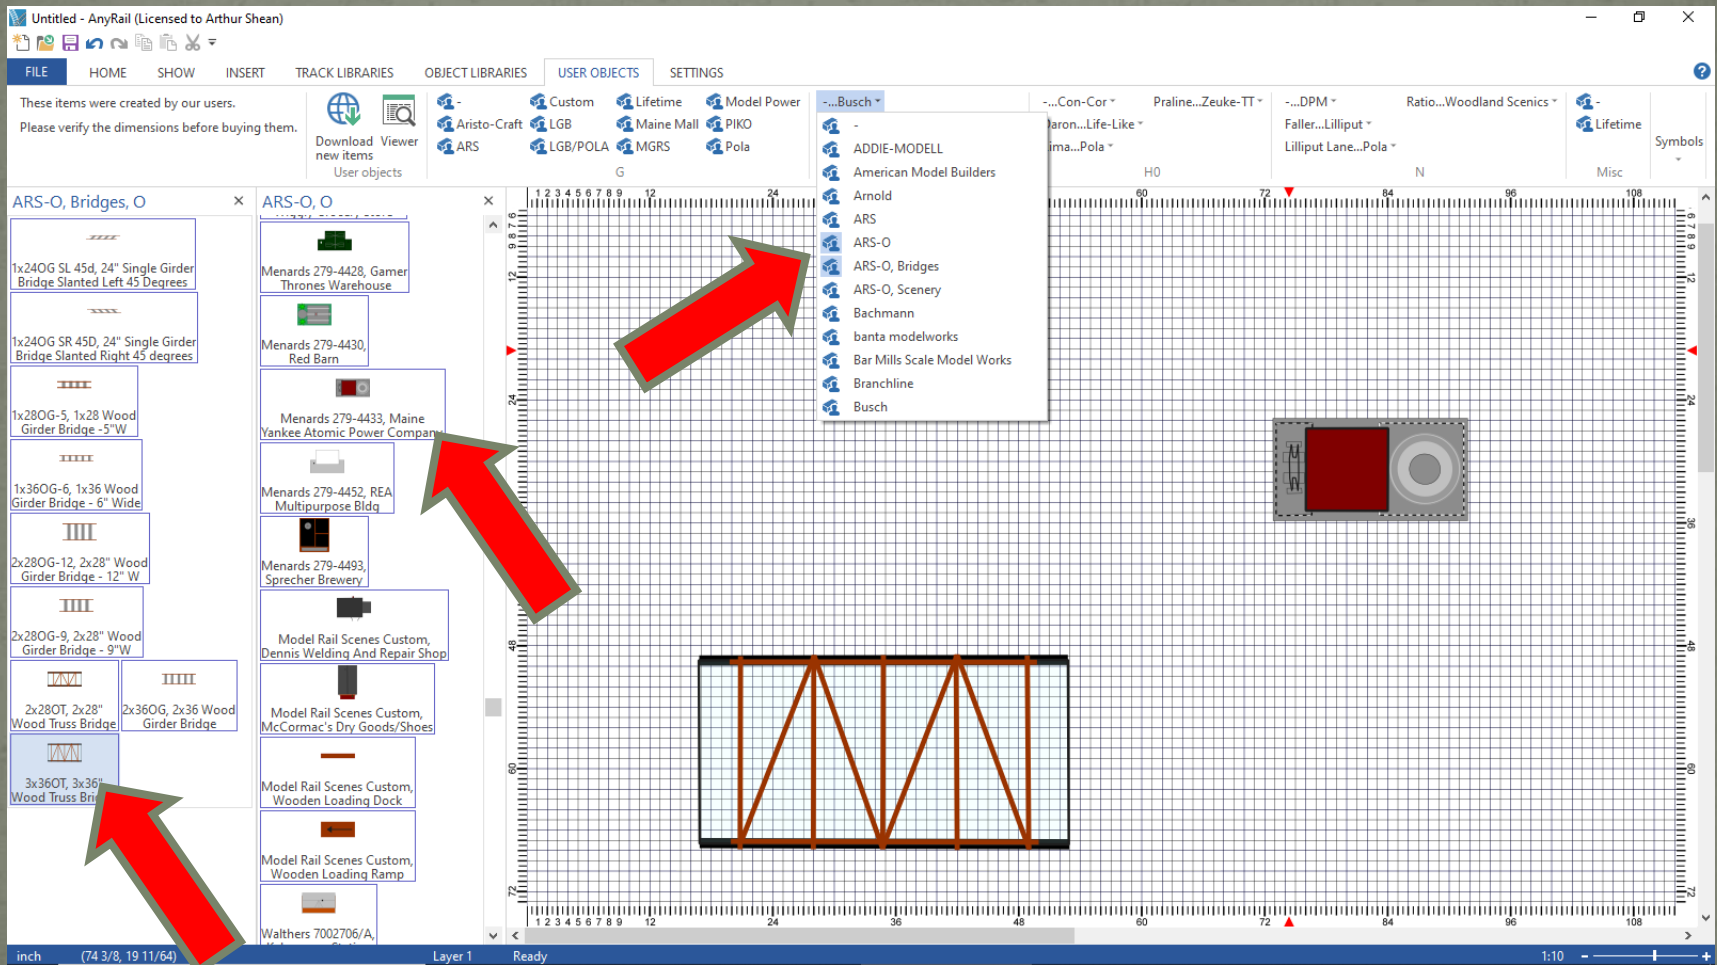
Untitled - AnyRail (Licensed to Arthur Shean)

FILE HOME SHOW INSERT TRACK LIBRARIES OBJECT LIBRARIES USER OBJECTS SETTINGS

These items were created by our users.
Please verify the dimensions before buying them.

Download new items
Viewer
User objects

- Custom Lifetime Model Power
Aristo-Craft LGB Maine Mall PIKO
ARS LGB/POLA MGRS Pola
G

-...Busch
-...Con-Cor Praline...Zeuke-TT
Aaron...Life-Like
Alima...Pola
H0

-...DPM Ratio...Woodland Scenics
Faller...Lilliput
Lilliput Lane...Pola
N

-
Lifetime
Misc

Symbols

-
ADDIE-MODELL
American Model Builders
Arnold
ARS
ARS-O
ARS-O, Bridges
ARS-O, Scenery
Bachmann
banta modelworks
Bar Mills Scale Model Works
Branchline
Busch

ARS-O, Bridges, O
1x24OG SL 45d, 24" Single Girder Bridge Slanted Left 45 Degrees
1x24OG SR 45D, 24" Single Girder Bridge Slanted Right 45 degrees
1x28OG-5, 1x28 Wood Girder Bridge -5"W
1x36OG-6, 1x36 Wood Girder Bridge - 6" Wide
2x28OG-12, 2x28" Wood Girder Bridge - 12" W
2x28OG-9, 2x28" Wood Girder Bridge - 9"W
2x28OT, 2x28" Wood Truss Bridge
2x36OG, 2x36 Wood Girder Bridge
3x36OT, 3x36" Wood Truss Bri

ARS-O, O
Menards 279-4428, Gamer Thrones Warehouse
Menards 279-4430, Red Barn
Menards 279-4433, Maine Yankee Atomic Power Company
Menards 279-4452, REA Multipurpose Bldg
Menards 279-4493, Sprecher Brewery
Model Rail Scenes Custom, Dennis Welding And Repair Shop
Model Rail Scenes Custom, McCormac's Dry Goods/Shoes
Model Rail Scenes Custom, Wooden Loading Dock
Model Rail Scenes Custom, Wooden Loading Ramp
Walthers 7002706/A,

1 2 3 4 5 6 7 8 9 12 24 36 48 60 72 84 96 108

inch (74 3/8, 19 11/64) Layer 1 Ready 1:10